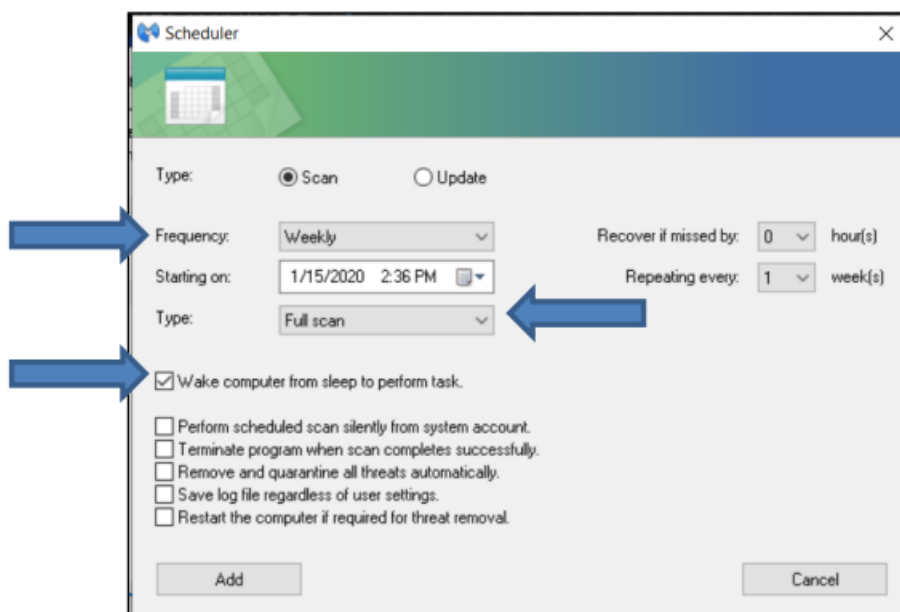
Scheduler

Type: Scan Update

Frequency: Weekly

Recover if missed by: 0 hour(s)

Starting on: 1/15/2020 2:36 PM

Repeating every: 1 week(s)

Type: Full scan

Wake computer from sleep to perform task.

Perform scheduled scan silently from system account.
Terminate program when scan completes successfully.
Remove and quarantine all threats automatically.
Save log file regardless of user settings.
Restart the computer if required for threat removal.

Add

Cancel